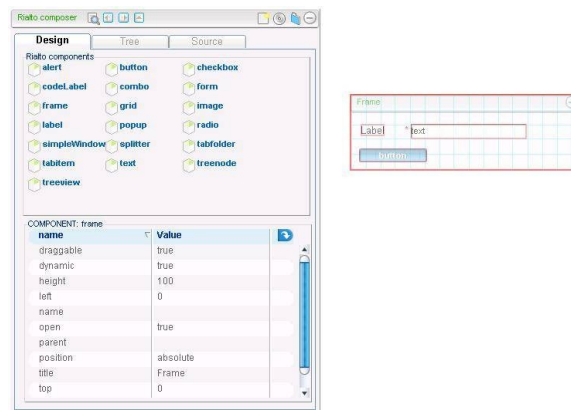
Rialto composer

Design | Tree | Source

Rialto components

alert
button
checkbox
codeLabel
combo
form
frame
grid
image
label
popup
radio
simpleWindow
splitter
tabfolder
tabitem
text
treenode
treeview

COMPONENT: frame

| name | Value |
|---|---|
| draggable | true |
| dynamic | true |
| height | 100 |
| left | 0 |
| name | |
| open | true |
| parent | |
| position | absolute |
| title | Frame |
| top | 0 |

Frame

Label
text
button